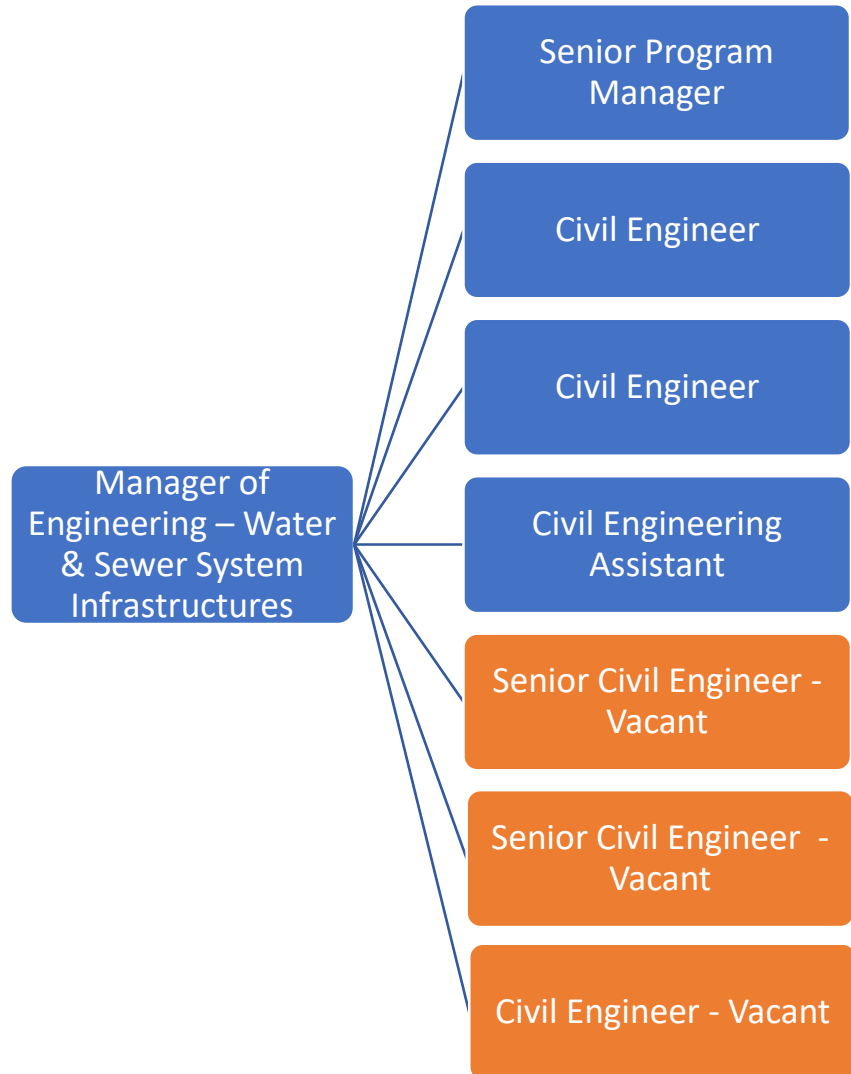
Manager of Engineering – Water & Sewer System Infrastructures

Senior Program Manager

Civil Engineer

Civil Engineer

Civil Engineering Assistant

Senior Civil Engineer - Vacant

Senior Civil Engineer - Vacant

Civil Engineer - Vacant